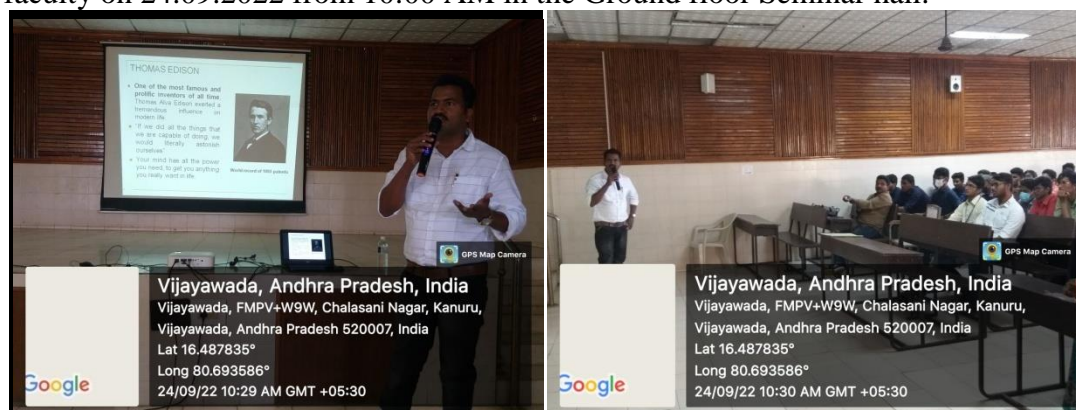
faculty on 24.09.2022 from 10.00 AM in the Ground floor Seminar hall.

THOMAS EDISON

• One of the most famous and prolific inventors of all time Thomas Alva Edison exerted a tremendous influence on modern life.

• "If we did all the things that we are capable of doing, we would literally astonish ourselves"

• Your mind has all the power you need to get you anything you really want in life

World record of 1093 patents

GPS Map Camera

Vijayawada, Andhra Pradesh, India
Vijayawada, FMPV+W9W, Chalasani Nagar, Kanuru, Vijayawada, Andhra Pradesh 520007, India
Lat 16.487835°
Long 80.693586°
24/09/22 10:29 AM GMT +05:30

Google

GPS Map Camera

Vijayawada, Andhra Pradesh, India
Vijayawada, FMPV+W9W, Chalasani Nagar, Kanuru, Vijayawada, Andhra Pradesh 520007, India
Lat 16.487835°
Long 80.693586°
24/09/22 10:30 AM GMT +05:30

Google